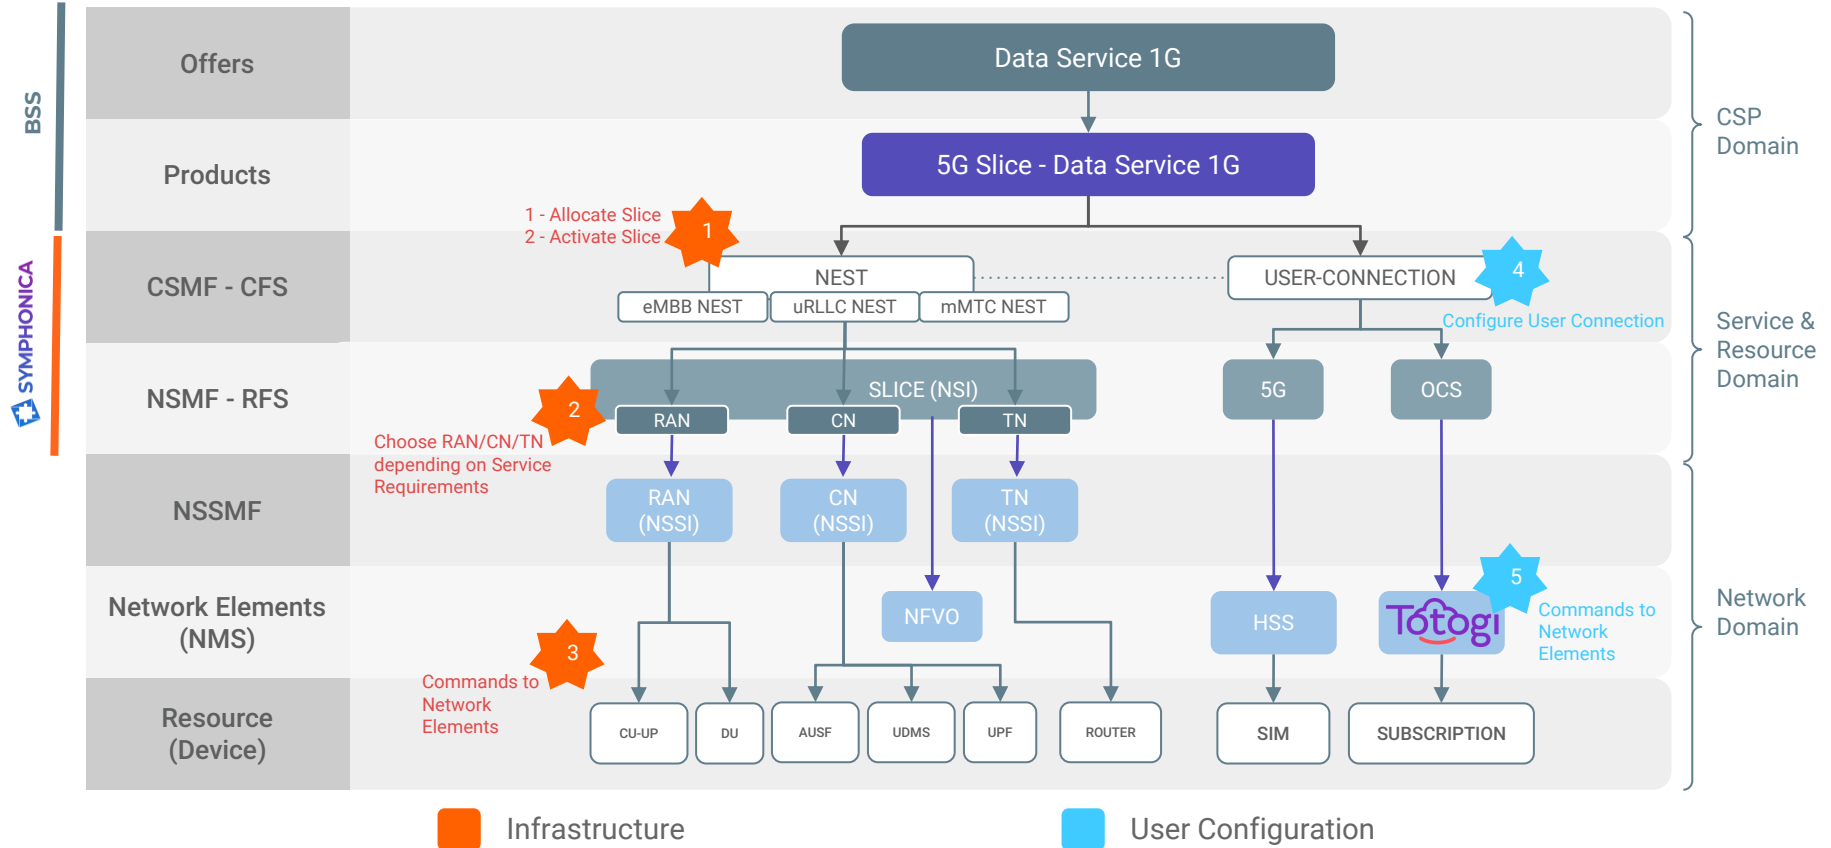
BSS

SYMPHONICA

Offers

Products

CSMF - CFS

NSMF - RFS

NSSMF

Network Elements (NMS)

Resource (Device)

Data Service 1G

5G Slice - Data Service 1G

1 - Allocate Slice
2 - Activate Slice

1

NEST

eMBB NEST

uRLLC NEST

mMTC NEST

USER-CONNECTION

4

Configure User Connection

SLICE (NSI)

2

RAN

CN

TN

5G

OCS

Choose RAN/CN/TN depending on Service Requirements

RAN (NSSI)

CN (NSSI)

TN (NSSI)

NFVO

HSS

Totogi

5

Commands to Network Elements

3

Commands to Network Elements

CU-UP

DU

AUSF

UDMS

UPF

ROUTER

SIM

SUBSCRIPTION

CSP Domain

Service & Resource Domain

Network Domain

Infrastructure

User Configuration